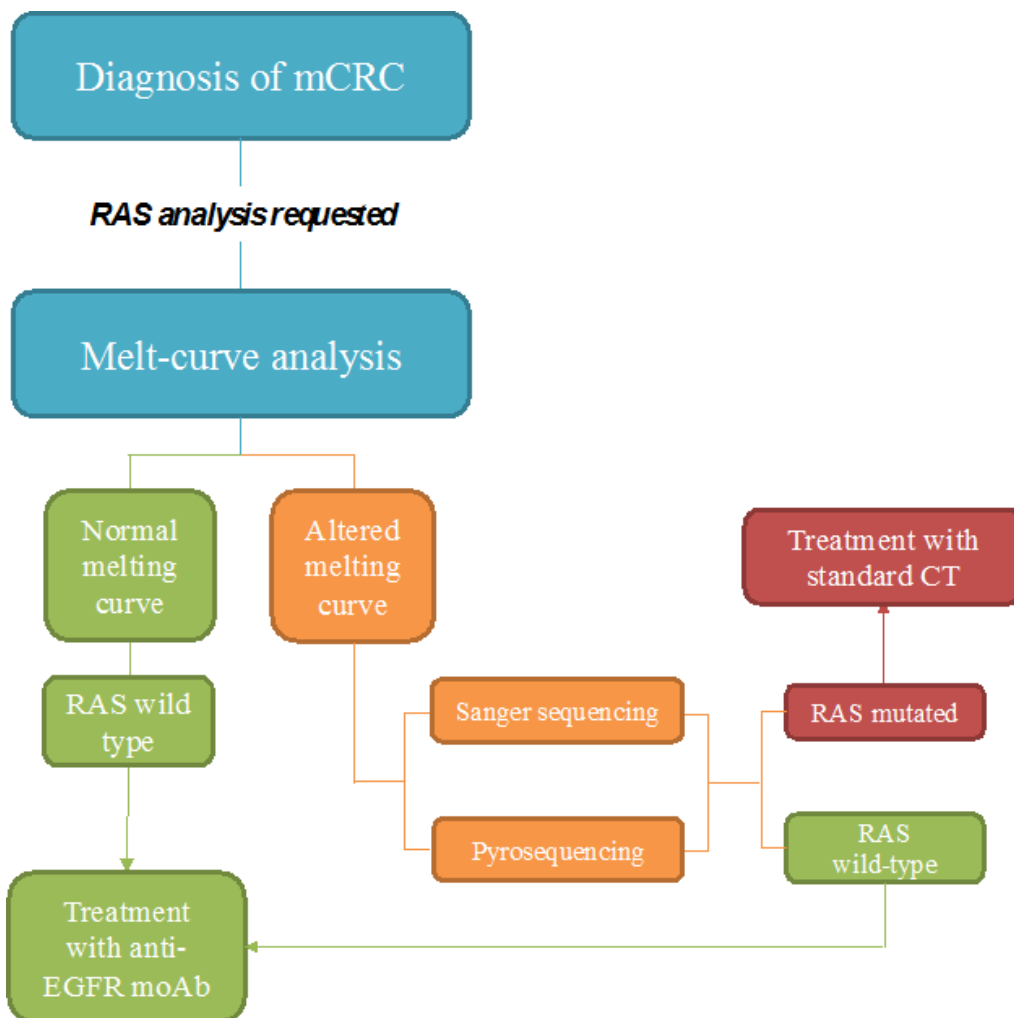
Diagnosis of mCRC

RAS analysis requested

Melt-curve analysis

Normal melting curve

Altered melting curve

Treatment with standard CT

RAS wild type

Sanger sequencing

RAS mutated

Pyrosequencing

RAS wild-type

Treatment with anti-EGFR moAb